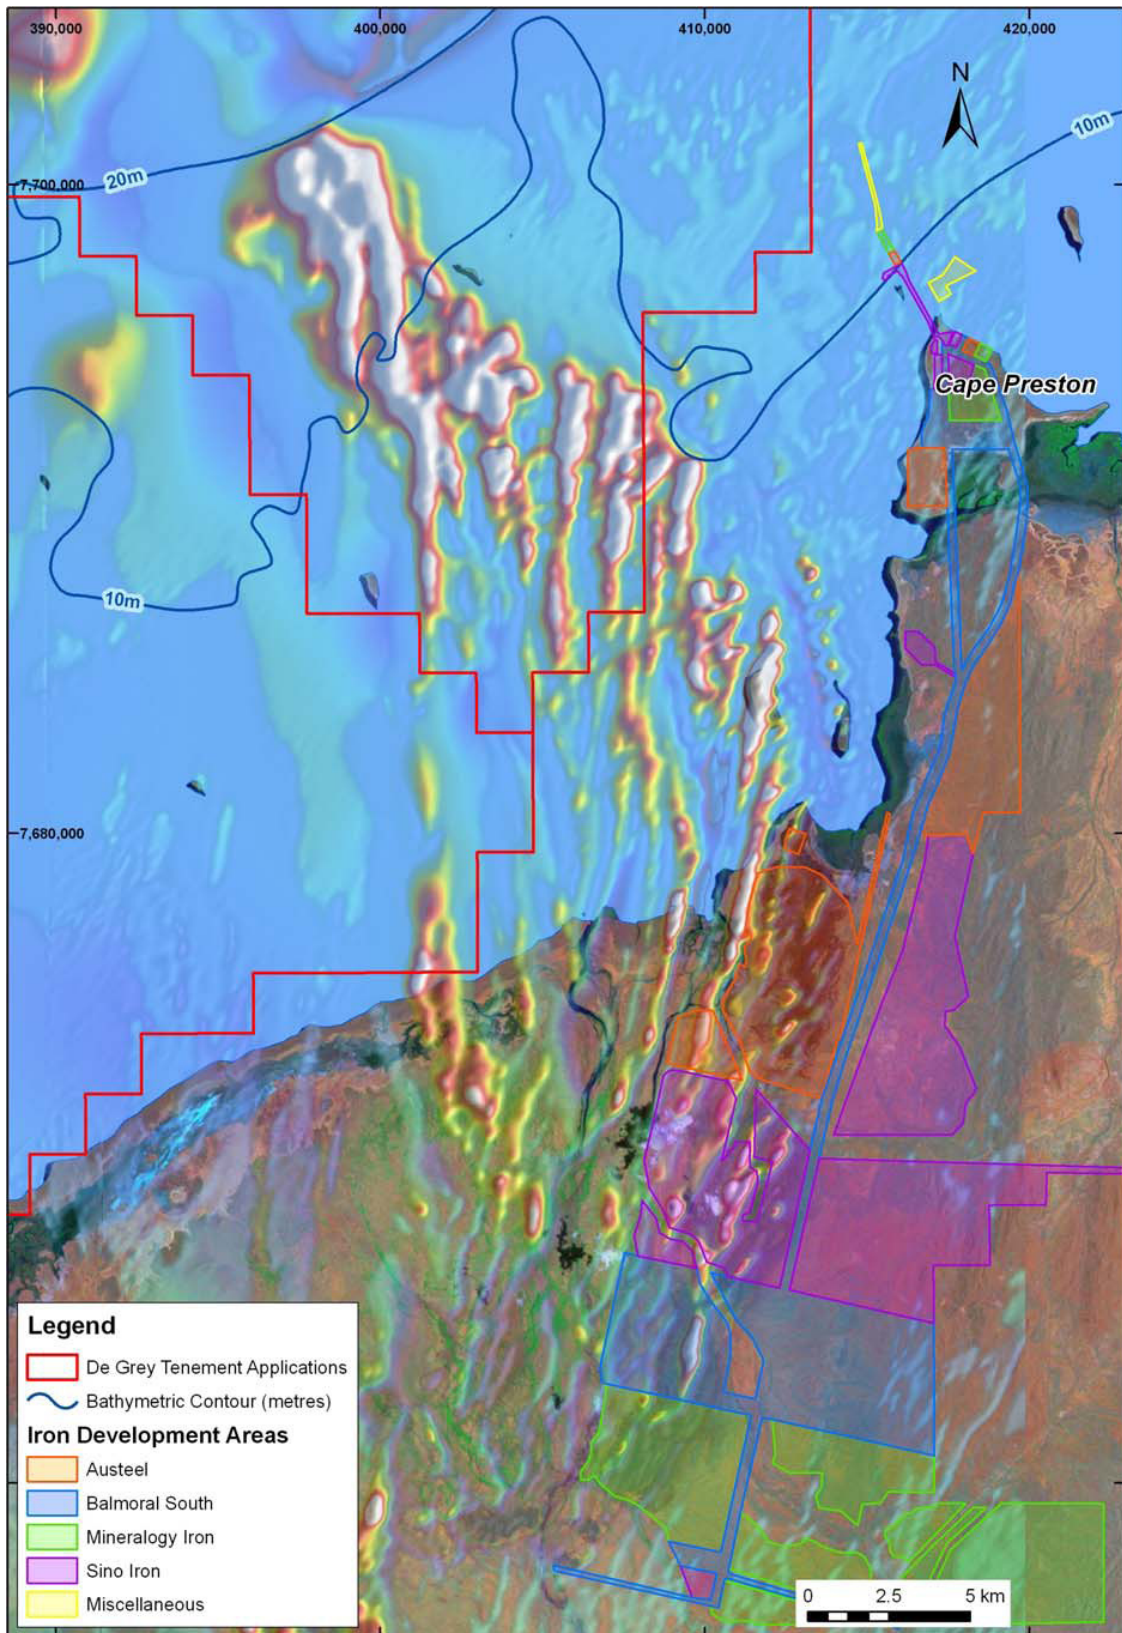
390,000
400,000
410,000
420,000
N
10m
7,700,000
20m
Cape Preston
10m
7,680,000
Legend
De Grey Tenement Applications
Bathymetric Contour (metres)
Iron Development Areas
Austeel
Balmoral South
Mineralogy Iron
Sino Iron
Miscellaneous
0 2.5 5 km